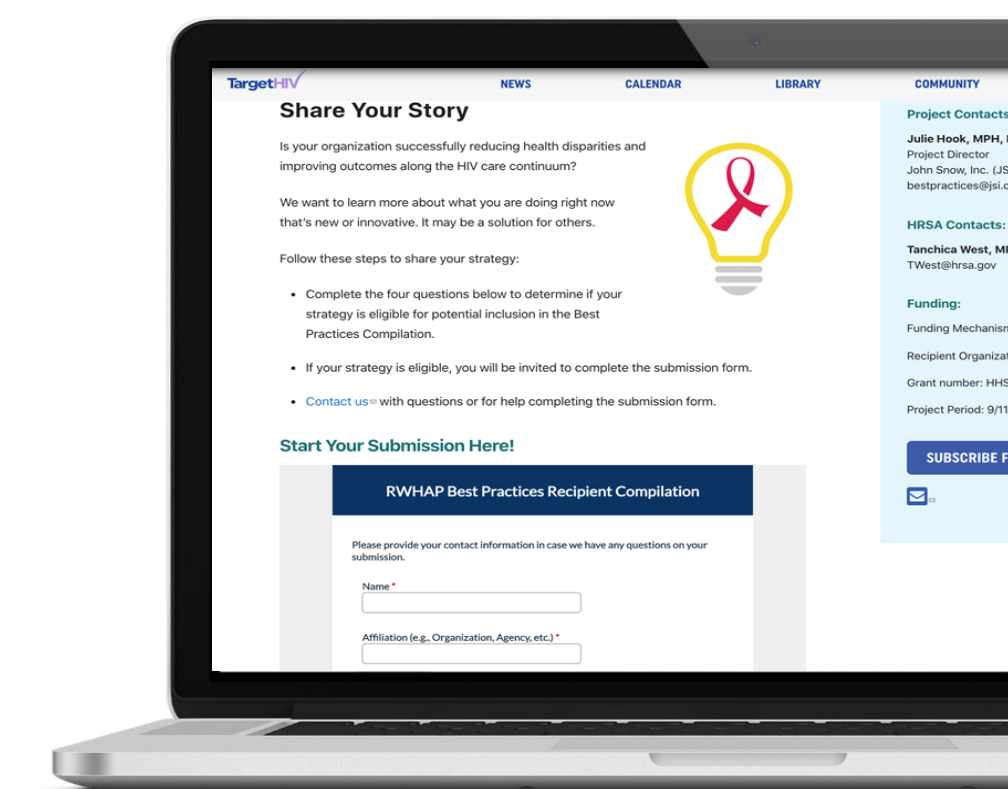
TargetHIV NEWS CALENDAR LIBRARY COMMUNITY

Share Your Story

Is your organization successfully reducing health disparities and improving outcomes along the HIV care continuum?

We want to learn more about what you are doing right now that's new or innovative. It may be a solution for others.

Follow these steps to share your strategy:

- Complete the four questions below to determine if your strategy is eligible for potential inclusion in the Best Practices Compilation.
- If your strategy is eligible, you will be invited to complete the submission form.
- Contact us with questions or for help completing the submission form.

Start Your Submission Here!

RWHAP Best Practices Recipient Compilation

Please provide your contact information in case we have any questions on your submission.

Name *

Affiliation (e.g., Organization, Agency, etc.) *

Project Contacts

Julie Hook, MPH, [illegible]
Project Director
John Snow, Inc. (JS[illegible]
bestpractices@jsi.c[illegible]

HRSA Contacts:

Tanchica West, M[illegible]
TWest@hrsa.gov

Funding:

Funding Mechanism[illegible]

Recipient Organiza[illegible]

Grant number: HHS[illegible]

Project Period: 9/11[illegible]

SUBSCRIBE F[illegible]